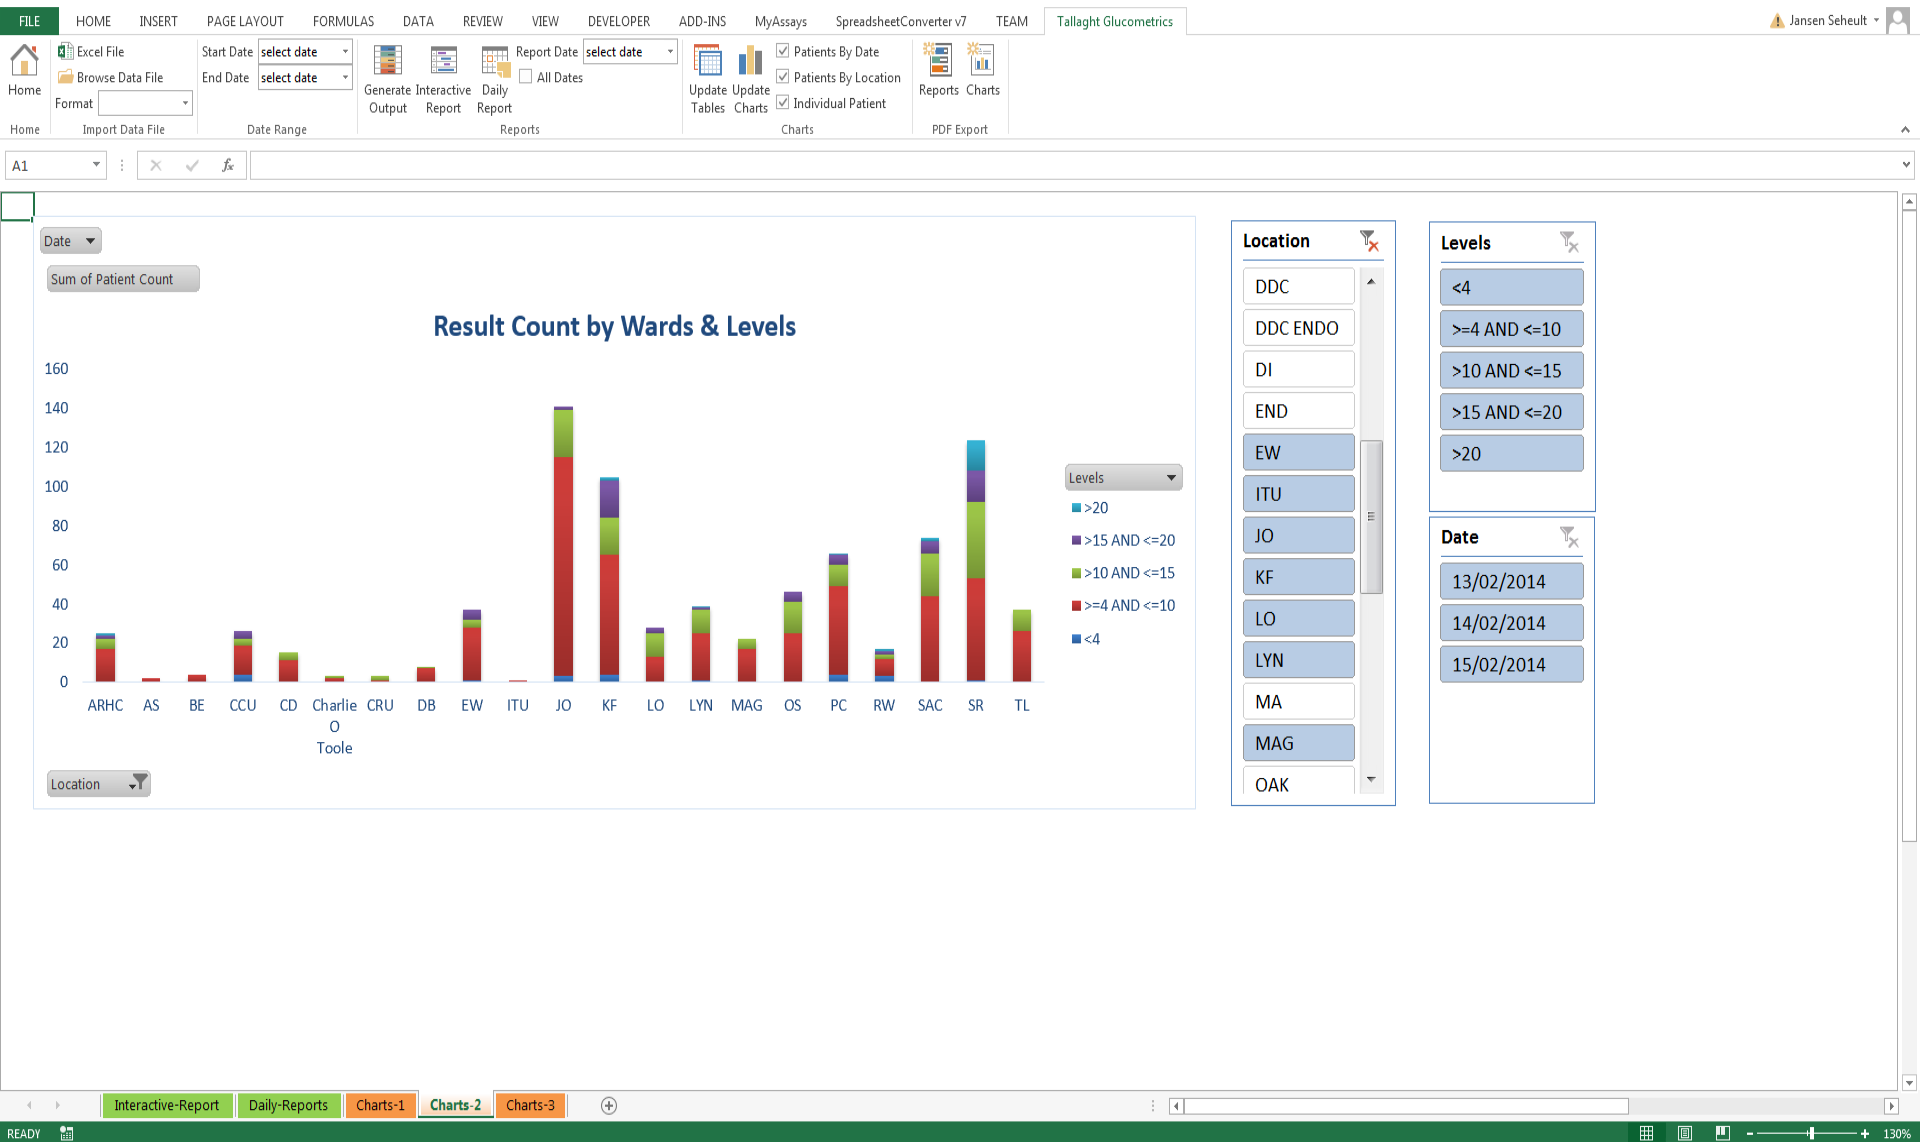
FILE HOME INSERT PAGE LAYOUT FORMULAS DATA REVIEW VIEW DEVELOPER ADD-INS MyAssays SpreadsheetConverter v7 TEAM Tallaght Glucometrics

Jansen Seheult

Home | Excel File | Browse Data File | Format | Start Date select date | End Date select date | Generate Output | Interactive Report | Daily Report | Report Date select date | All Dates | Update Tables | Update Charts | Patients By Date | Patients By Location | Individual Patient | Reports | Charts

Home | Import Data File | Date Range | Reports | Charts | PDF Export

A1

$f_x$

Date

Sum of Patient Count

Result Count by Wards & Levels

160
140
120
100
80
60
40
20
0

ARHC AS BE CCU CD Charlie O Toole CRU DB EW ITU JO KF LO LYN MAG OS PC RW SAC SR TL

Levels
>20
>15 AND <=20
>10 AND <=15
>=4 AND <=10
<4

Location

Location
DDC
DDC ENDO
DI
END
EW
ITU
JO
KF
LO
LYN
MA
MAG
OAK

Levels
<4
>=4 AND <=10
>10 AND <=15
>15 AND <=20
>20

Date
13/02/2014
14/02/2014
15/02/2014

Interactive-Report | Daily-Reports | Charts-1 | Charts-2 | Charts-3

READY

130%